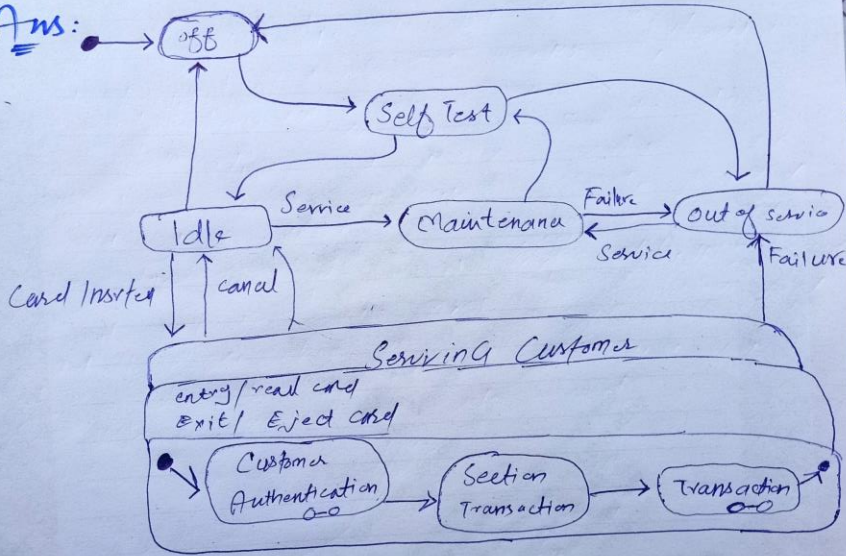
Ans:

off

Self Test

Idle

Service

Maintenance

Failure

Out of service

Service

Failure

Card Inserted

cancel

Serving Customer

entry/ read card
exit/ Eject card

Customer Authentication

Section Transaction

Transaction